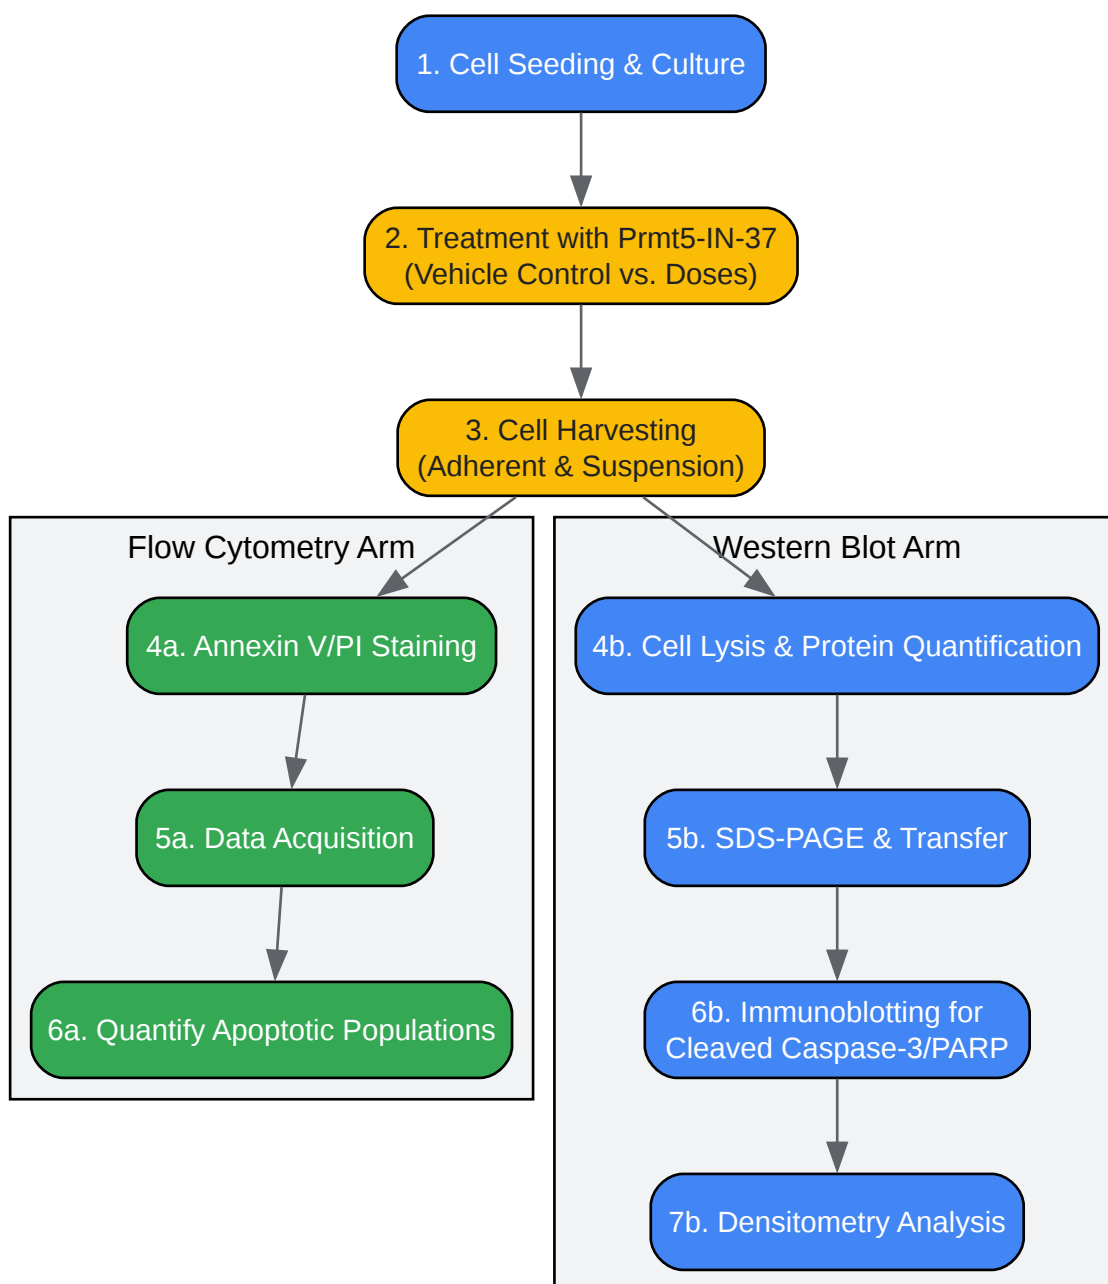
1. Cell Seeding & Culture

2. Treatment with Prmt5-IN-37
(Vehicle Control vs. Doses)

3. Cell Harvesting
(Adherent & Suspension)

Flow Cytometry Arm

4a. Annexin V/PI Staining

5a. Data Acquisition

6a. Quantify Apoptotic Populations

Western Blot Arm

4b. Cell Lysis & Protein Quantification

5b. SDS-PAGE & Transfer

6b. Immunoblotting for
Cleaved Caspase-3/PARP

7b. Densitometry Analysis